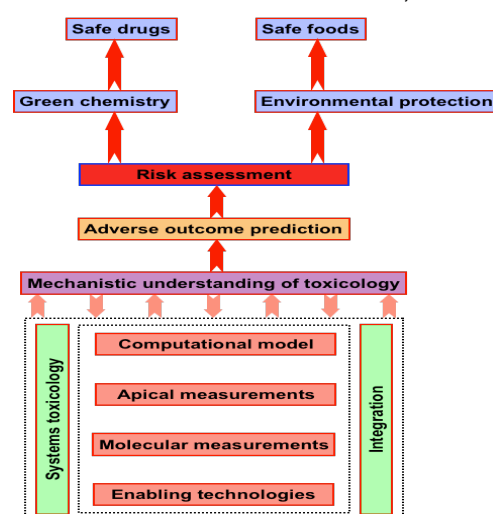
Safe drugs

Safe foods

Green chemistry

Environmental protection

Risk assessment

Adverse outcome prediction

Mechanistic understanding of toxicology

Systems toxicology

Computational model

Apical measurements

Molecular measurements

Enabling technologies

Integration